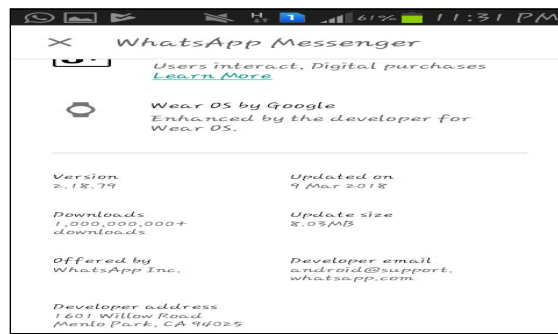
61% 11:31 PM

× WhatsApp Messenger

Users interact, Digital purchases
Learn More

Wear OS by Google
Enhanced by the developer for Wear OS.

Version
2.18.79

Updated on
9 Mar 2018

Downloads
1,000,000,000+ downloads

Update size
8.03MB

Offered by
WhatsApp Inc.

Developer email
android@support.whatsapp.com

Developer address
1601 Willow Road
Menlo Park, CA 94025